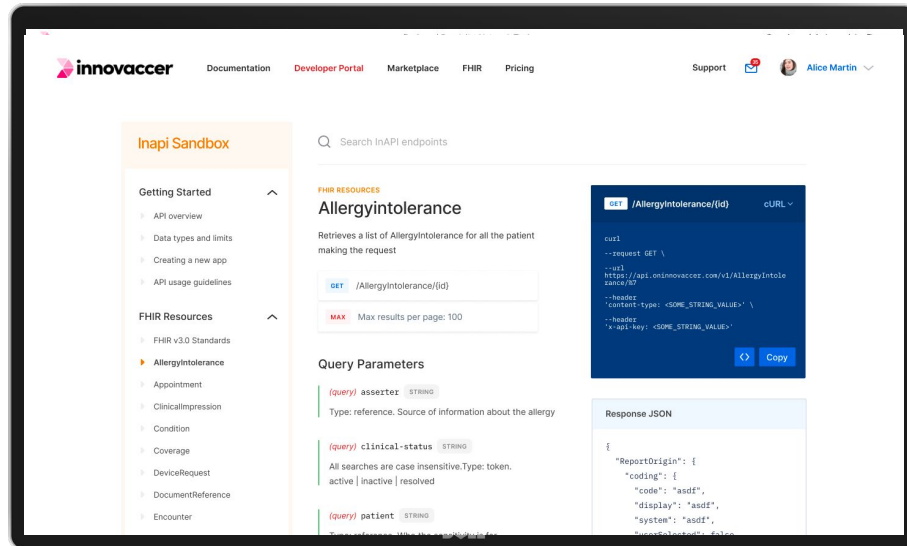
innovaccer Documentation Developer Portal Marketplace FHIR Pricing Support Alice Martin

Inapi Sandbox

Getting Started
API overview
Data types and limits
Creating a new app
API usage guidelines

FHIR Resources
FHIR v3.0 Standards
AllergyIntolerance
Appointment
ClinicalImpression
Condition
Coverage
DeviceRequest
DocumentReference
Encounter

Search InAPI endpoints

FHIR RESOURCES
Allergyintolerance
Retrieves a list of AllergyIntolerance for all the patient making the request

GET /AllergyIntolerance/{id}
MAX Max results per page: 100

Query Parameters

(query) asserter STRING
Type: reference. Source of information about the allergy

(query) clinical-status STRING
All searches are case insensitive.Type: token. active | inactive | resolved

(query) patient STRING
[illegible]

GET /AllergyIntolerance/{id} cURL

curl
--request GET \
--url https://api.oninnovaccer.com/v1/AllergyIntolerance/87
--header
'content-type: <SOME_STRING_VALUE>' \
--header
'x-api-key: <SOME_STRING_VALUE>'

Copy

Response JSON

{
"ReportOrigin": {
"coding": {
"code": "asdf",
"display": "asdf",
"system": "asdf",
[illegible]